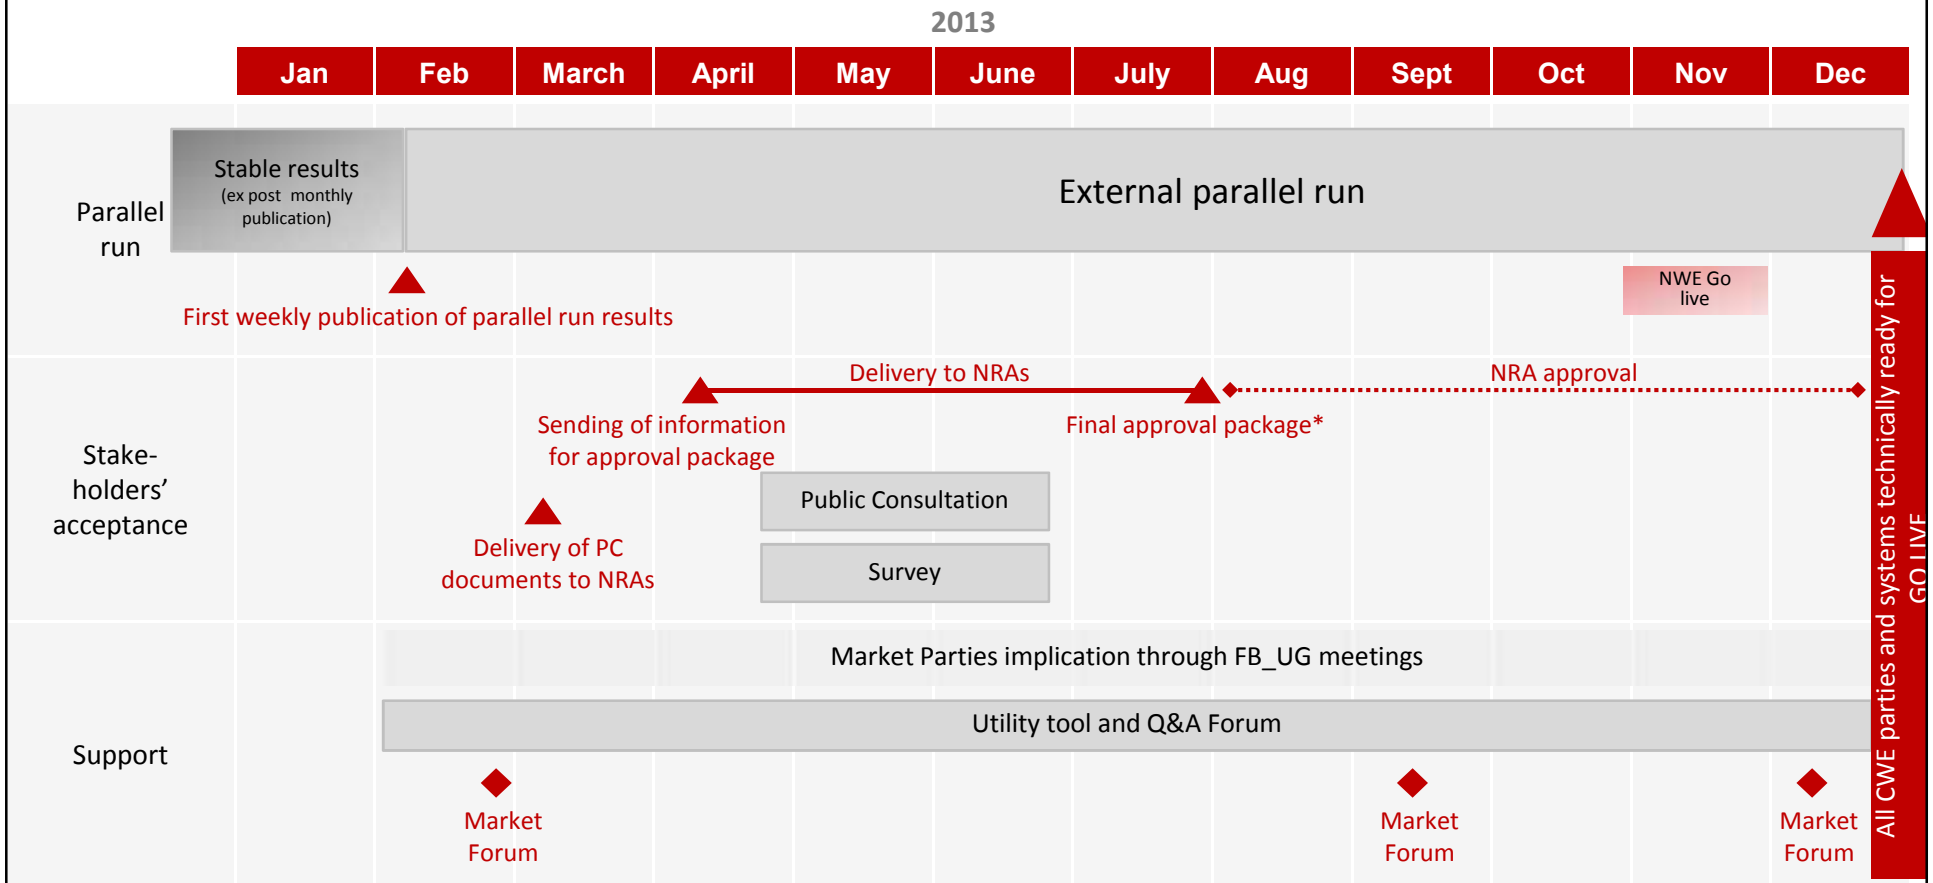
2013

| Jan | Feb | March | April | May | June | July | Aug | Sept | Oct | Nov | Dec |
|---|---|---|---|---|---|---|---|---|---|---|---|

Parallel run

Stable results (ex post monthly publication)

External parallel run

First weekly publication of parallel run results

NWE Go live

Stake-holders' acceptance

Delivery to NRAs

NRA approval

Sending of information for approval package

Final approval package*

Public Consultation

Survey

Delivery of PC documents to NRAs

Support

Market Parties implication through FB_UG meetings

Utility tool and Q&A Forum

Market Forum

Market Forum

Market Forum

All CWE parties and systems technically ready for GO LIVE